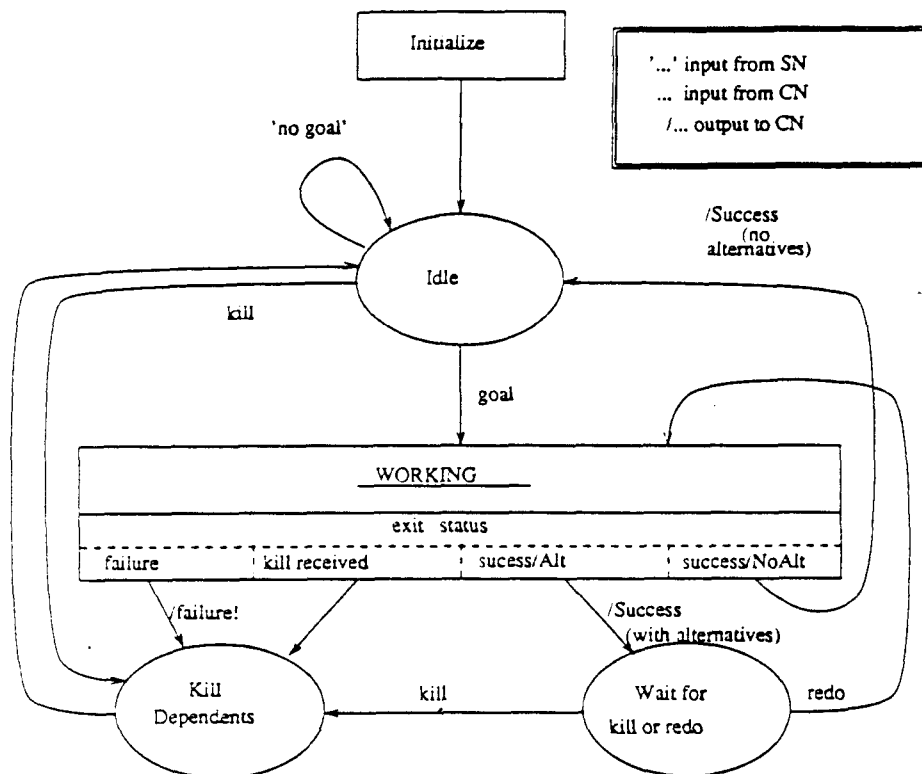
Initialize

'...' input from SN
... input from CN
/... output to CN

'no goal'

/Success
(no alternatives)

Idle

kill

goal

WORKING

exit status

| failure | kill received | sucess/Alt | success/NoAlt |
|---|---|---|---|

/failure!

/Success
(with alternatives)

Kill Dependents

kill

Wait for kill or redo

redo